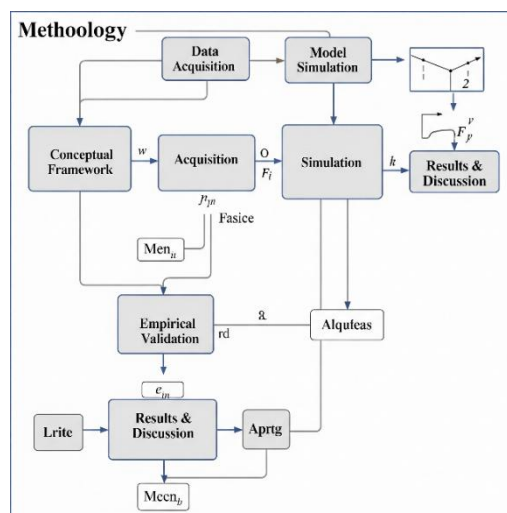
Methoology

Data Acquisition

Model Simulation

2

$F_p^v$

Conceptual Framework

$w$

Acquisition

O

$F_i$

Simulation

$k$

Results & Discussion

$p_{jn}$

Fasice

Men$_u$

Empirical Validation

&

rd

Alqufeas

$e_{in}$

Lrite

Results & Discussion

Aprtg

Mecn$_b$